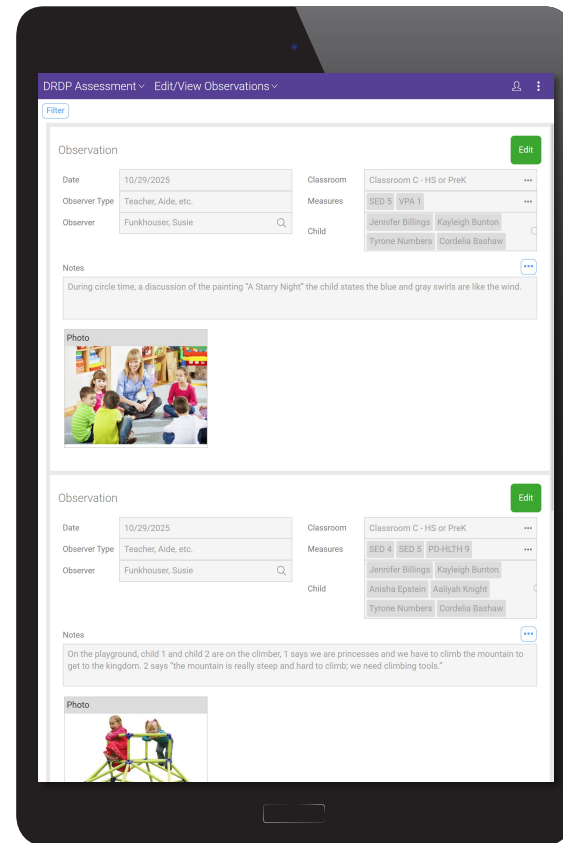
DRDP Assessment Edit/View Observations

Filter

Observation

Edit

Date 10/29/2025

Observer Type Teacher, Aide, etc.

Observer Funkhouser, Susie

Classroom Classroom C - HS or PreK

Measures SED 5 VPA 1

Child Jennifer Billings Kayleigh Bunton Tyrone Numbers Cordelia Bashaw

Notes

During circle time, a discussion of the painting "A Starry Night" the child states the blue and gray swirls are like the wind.

Photo

Observation

Edit

Date 10/29/2025

Observer Type Teacher, Aide, etc.

Observer Funkhouser, Susie

Classroom Classroom C - HS or PreK

Measures SED 4 SED 5 PD-HLTH 9

Child Jennifer Billings Kayleigh Bunton Anisha Epstein Aaliyah Knight Tyrone Numbers Cordelia Bashaw

Notes

On the playground, child 1 and child 2 are on the climber, 1 says we are princesses and we have to climb the mountain to get to the kingdom. 2 says "the mountain is really steep and hard to climb; we need climbing tools."

Photo